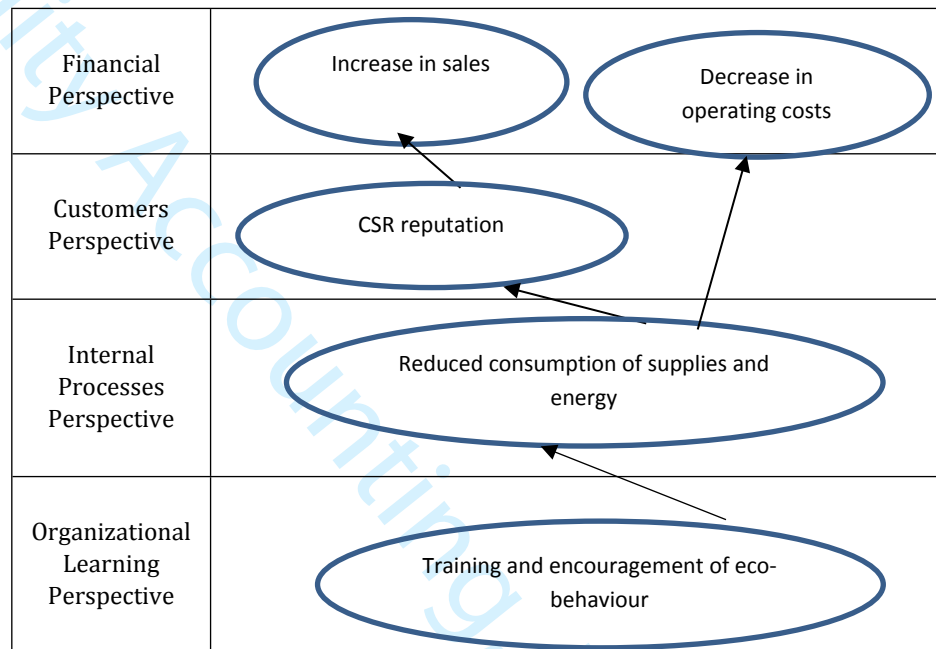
| Financial Perspective | Increase in sales; Decrease in operating costs |
|---|---|
| Customers Perspective | CSR reputation |
| Internal Processes Perspective | Reduced consumption of supplies and energy |
| Organizational Learning Perspective | Training and encouragement of eco-behaviour |

ity Accounting